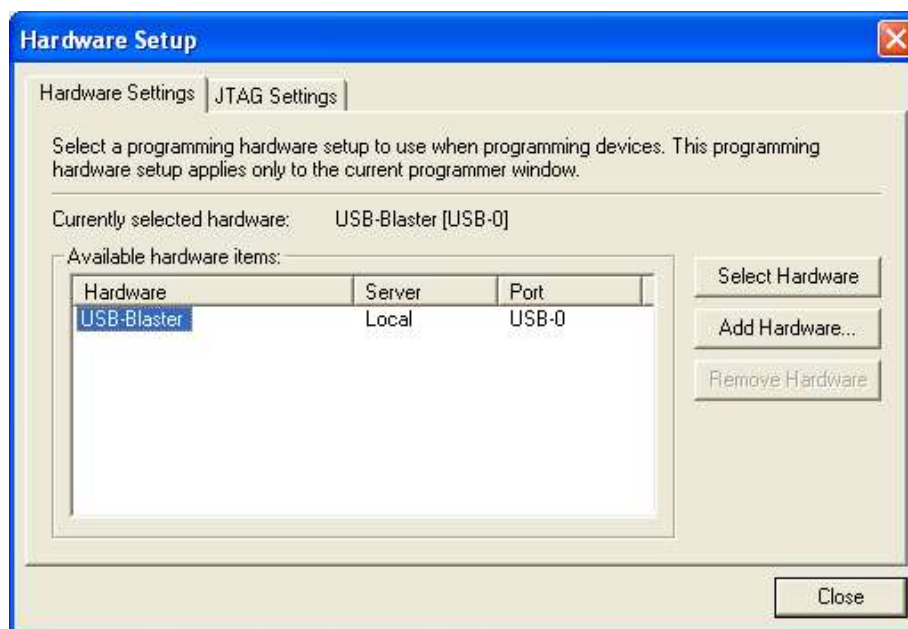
Hardware Setup

Hardware Settings | JTAG Settings

Select a programming hardware setup to use when programming devices. This programming hardware setup applies only to the current programmer window.

Currently selected hardware: USB-Blaster [USB-0]

Available hardware items:

| Hardware | Server | Port |
|---|---|---|
| USB-Blaster | Local | USB-0 |

Select Hardware

Add Hardware...

Remove Hardware

Close